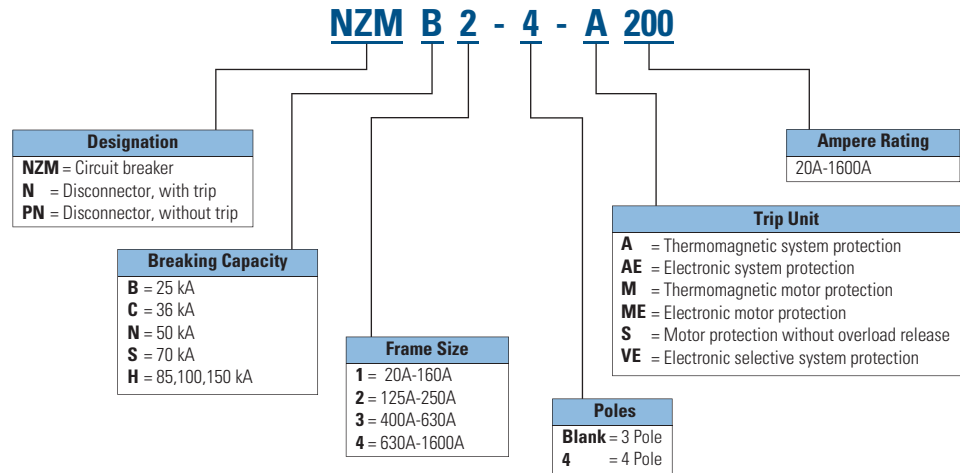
NZM B 2 - 4 - A 200

Designation
NZM = Circuit breaker
N = Disconnector, with trip
PN = Disconnector, without trip

Breaking Capacity
B = 25 kA
C = 36 kA
N = 50 kA
S = 70 kA
H = 85,100,150 kA

Frame Size
1 = 20A-160A
2 = 125A-250A
3 = 400A-630A
4 = 630A-1600A

Poles
Blank = 3 Pole
4 = 4 Pole

Trip Unit
A = Thermomagnetic system protection
AE = Electronic system protection
M = Thermomagnetic motor protection
ME = Electronic motor protection
S = Motor protection without overload release
VE = Electronic selective system protection

Ampere Rating
20A-1600A